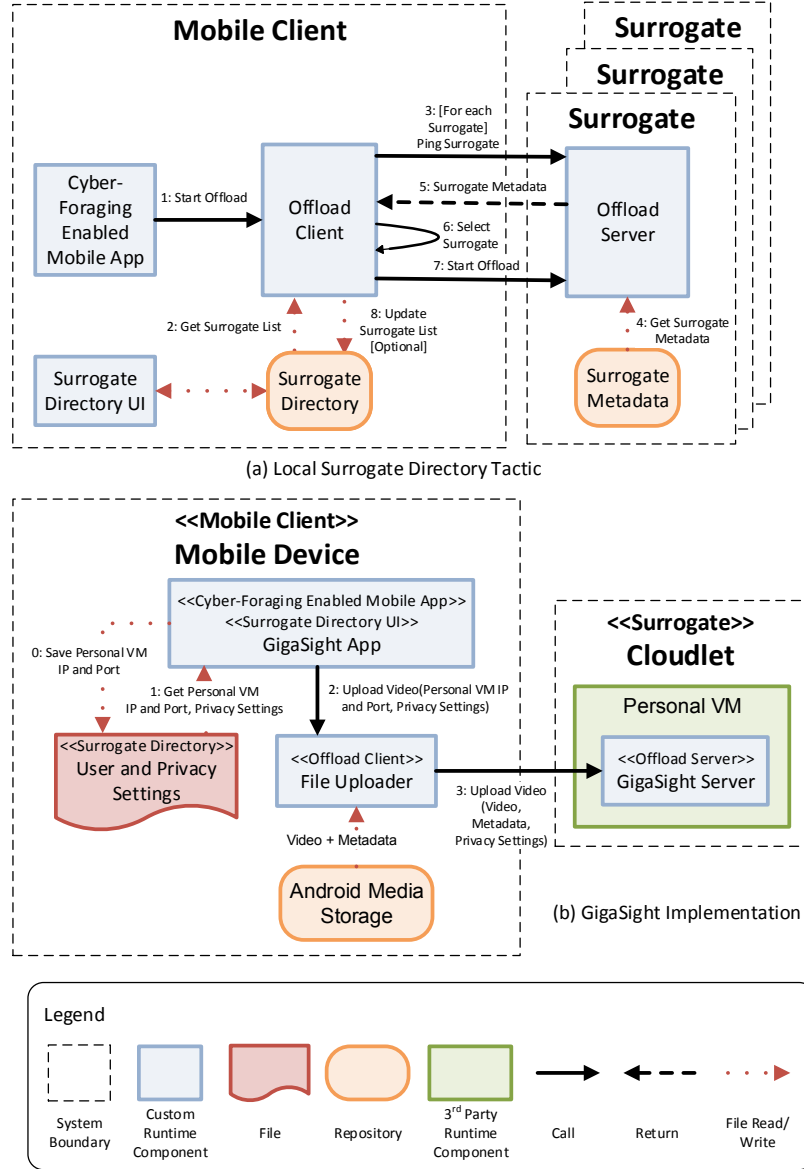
Mobile Client

Surrogate

Surrogate

Surrogate

Cyber-Foraging Enabled Mobile App

1: Start Offload

Offload Client

3: [For each Surrogate] Ping Surrogate

5: Surrogate Metadata

6: Select Surrogate

7: Start Offload

Offload Server

2: Get Surrogate List

8: Update Surrogate List [Optional]

4: Get Surrogate Metadata

Surrogate Directory UI

Surrogate Directory

Surrogate Metadata

(a) Local Surrogate Directory Tactic

<<Mobile Client>>
Mobile Device

<<Cyber-Foraging Enabled Mobile App>>
<<Surrogate Directory UI>>
GigaSight App

0: Save Personal VM IP and Port

1: Get Personal VM IP and Port, Privacy Settings

2: Upload Video(Personal VM IP and Port, Privacy Settings)

<<Surrogate Directory>>
User and Privacy Settings

<<Offload Client>>
File Uploader

Video + Metadata

3: Upload Video (Video, Metadata, Privacy Settings)

Android Media Storage

<<Surrogate>>
Cloudlet

Personal VM

<<Offload Server>>
GigaSight Server

(b) GigaSight Implementation

Legend

System Boundary

Custom Runtime Component

File

Repository

3$^{rd}$ Party Runtime Component

Call

Return

File Read/ Write